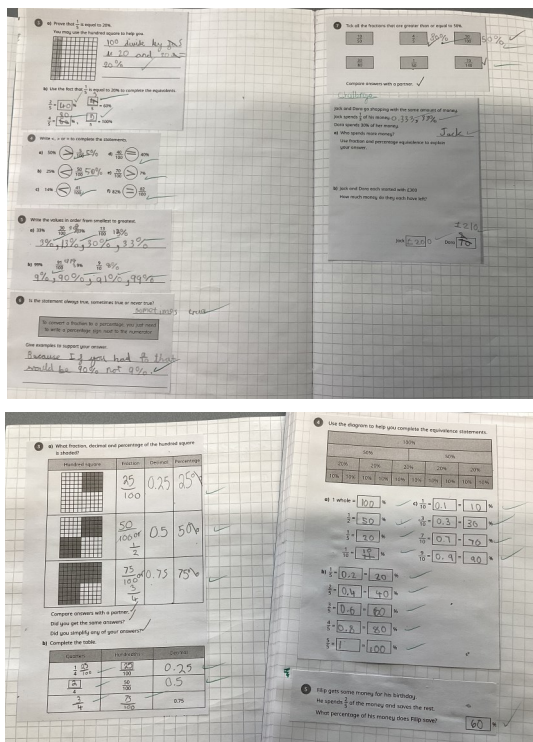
a) Prove that $\frac{1}{5}$ is equal to 20%.

You may use the hundred square to help you.

100 divide by 5 is 20 and 20 is 20%

b) Use the fact that $\frac{1}{5}$ is equal to 20% to complete the equivalents.

$\frac{2}{5}$ = 40 = 40%

$\frac{4}{5}$ = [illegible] = 80%

Write <, > or = to complete the statements.

a) 50% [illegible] 5%

b) 25% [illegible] 58%

c) 14% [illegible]

d) $\frac{40}{100}$ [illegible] 40%

e) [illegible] 7%

f) 82% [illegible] $\frac{82}{100}$

Write the values in order from smallest to greatest.

a) 33% $\frac{3}{10}$ $\frac{13}{100}$ 13%

3% , 13% , 30% , 33%

b) 99% $\frac{9}{10}$ 9% $\frac{9}{100}$ 90%

9% , 90% , 9.1% , 99%

Is the statement always true, sometimes true or never true?

sometimes true

To convert a fraction to a percentage, you just need to write a percentage sign next to the numerator.

Give examples to support your answer.

Because if you had $\frac{9}{10}$ that would be 90% not 9%.

Tick all the fractions that are greater than or equal to 50%.

50% 53%

Compare answers with a partner.

Challenge

Jack and Dora go shopping with the same amount of money.
Jack spends $\frac{1}{3}$ of his money. 0.33% 33%
Dora spends 30% of her money.

a) Who spends more money? Jack

Use fraction and percentage equivalence to explain your answer.

b) Jack and Dora each started with £300.
How much money do they each have left?

£210

Jack £200 Dora 70

a) What fraction, decimal and percentage of the hundred square is shaded?

| Hundred square | Fraction | Decimal | Percentage |
|---|---|---|---|
| | $\frac{25}{100}$ | 0.25 | 25% |
| | $\frac{50}{100}$ $\frac{1}{2}$ | 0.5 | 50% |
| | $\frac{75}{100}$ $\frac{3}{4}$ | 0.75 | 75% |

Compare answers with a partner.
Did you get the same answers?
Did you simplify any of your answers?

b) Complete the table.

| Fraction | Hundredths | Decimal |
|---|---|---|
| $\frac{1}{4}$ $\frac{25}{100}$ | $\frac{25}{100}$ | 0.25 |
| $\frac{2}{4}$ | $\frac{50}{100}$ | 0.5 |
| $\frac{3}{4}$ | $\frac{75}{100}$ | 0.75 |

Use the diagram to help you complete the equivalence statements.

100%
50% 50%
25% 25% 20% 20% 20%
10% 10% 10% 10% 10% 10% 10% 10% 10% 10%

a) 1 whole = 100 %

$\frac{1}{2}$ = 50 %

$\frac{1}{4}$ = 20 %

$\frac{3}{4}$ = $\frac{75}{100}$ %

c) $\frac{1}{10}$ = 0.1 = 10 %

$\frac{3}{10}$ = 0.3 = 30 %

$\frac{7}{10}$ = 0.7 = 70 %

$\frac{9}{10}$ = 0.9 = 90 %

b) $\frac{1}{5}$ = 0.2 = 20 %

$\frac{2}{5}$ = 0.4 = 40 %

$\frac{3}{5}$ = 0.6 = 60 %

$\frac{4}{5}$ = 0.8 = 80 %

$\frac{5}{5}$ = 1 = 100 %

Filip gets some money for his birthday.
He spends $\frac{2}{5}$ of the money and saves the rest.
What percentage of his money does Filip save?

60 %